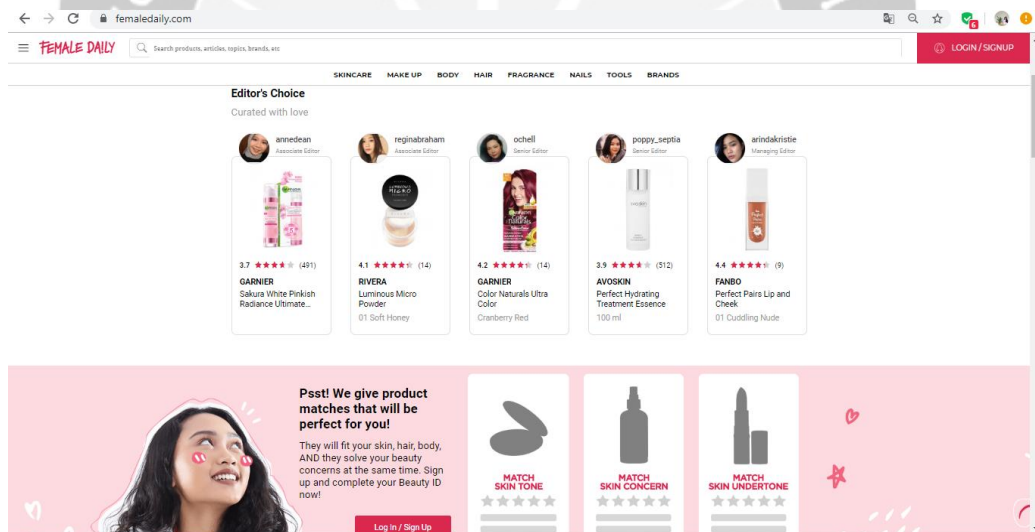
femaledaily.com

FEMALE DAILY

Search products, articles, topics, brands, etc

LOGIN / SIGNUP

SKINCARE MAKE UP BODY HAIR FRAGRANCE NAILS TOOLS BRANDS

Editor's Choice

Curated with love

annedean
Associate Editor

3.7 (491)
GARNIER
Sakura White Pinkish Radiance Ultimate...

reginabraham
Associate Editor

4.1 (14)
RIVERA
Luminous Micro Powder
01 Soft Honey

ochell
Senior Editor

4.2 (14)
GARNIER
Color Naturals Ultra Color
Cranberry Red

poppy_septia
Senior Editor

3.9 (512)
AVOSKIN
Perfect Hydrating Treatment Essence
100 ml

arindakristie
Managing Editor

4.4 (9)
FANBO
Perfect Pairs Lip and Cheek
01 Cuddling Nude

Psst! We give product matches that will be perfect for you!

They will fit your skin, hair, body, AND they solve your beauty concerns at the same time. Sign up and complete your Beauty ID now!

Log In / Sign Up

MATCH SKIN TONE

MATCH SKIN CONCERN

MATCH SKIN UNDERTONE